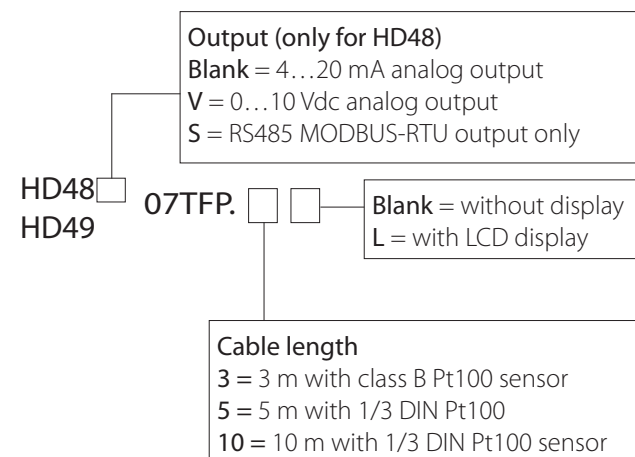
Output (only for HD48)
Blank = 4…20 mA analog output
V = 0…10 Vdc analog output
S = RS485 MODBUS-RTU output only

HD48
HD49
07TFP.

Blank = without display
L = with LCD display

Cable length
3 = 3 m with class B Pt100 sensor
5 = 5 m with 1/3 DIN Pt100
10 = 10 m with 1/3 DIN Pt100 sensor